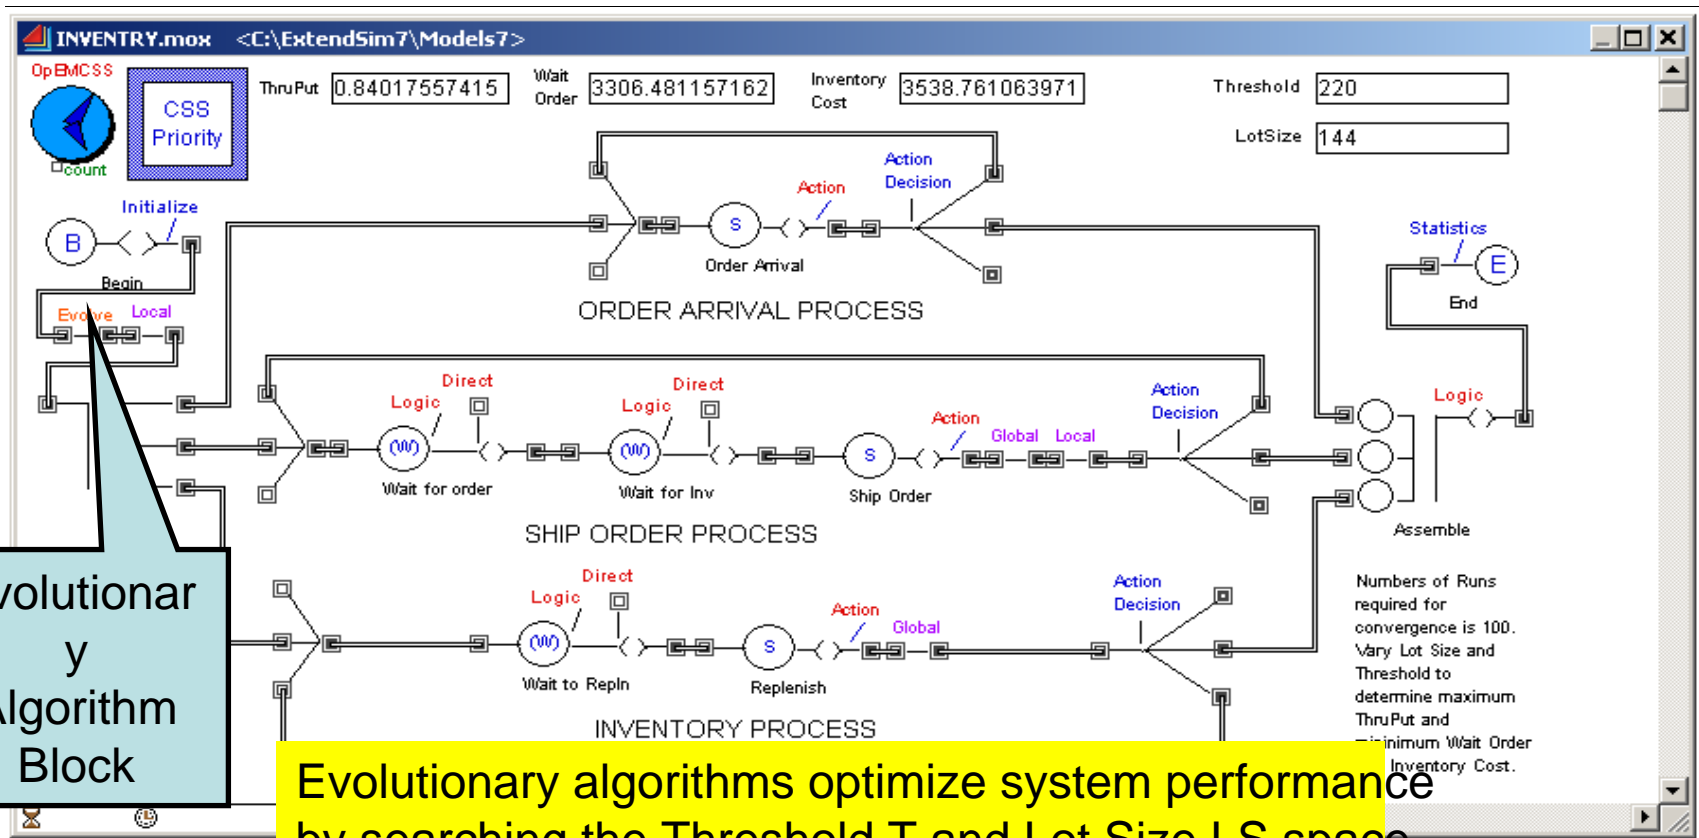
INVENTRY.mox <C:\ExtendSim7\Models7>

OpEMCSS

count

CSS Priority

ThruPut 0.84017557415

Wait Order 3306.481157162

Inventory Cost 3538.761063971

Threshold 220

LotSize 144

Initialize

B

Begin

Action Decision

Action

S

Order Arrival

ORDER ARRIVAL PROCESS

Statistics

E

End

Evolve Local

Direct

Logic

Wait for order

Direct

Logic

Wait for Inv

Action

Global Local

S

Ship Order

Action Decision

Logic

Assemble

SHIP ORDER PROCESS

Direct

Logic

Wait to Repln

Action

Global

S

Replenish

Action Decision

INVENTORY PROCESS

Numbers of Runs required for convergence is 100. Vary Lot Size and Threshold to determine maximum ThruPut and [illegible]inimum Wait Order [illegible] Inventory Cost.

volutionar y lgorithm Block

Evolutionary algorithms optimize system performance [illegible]